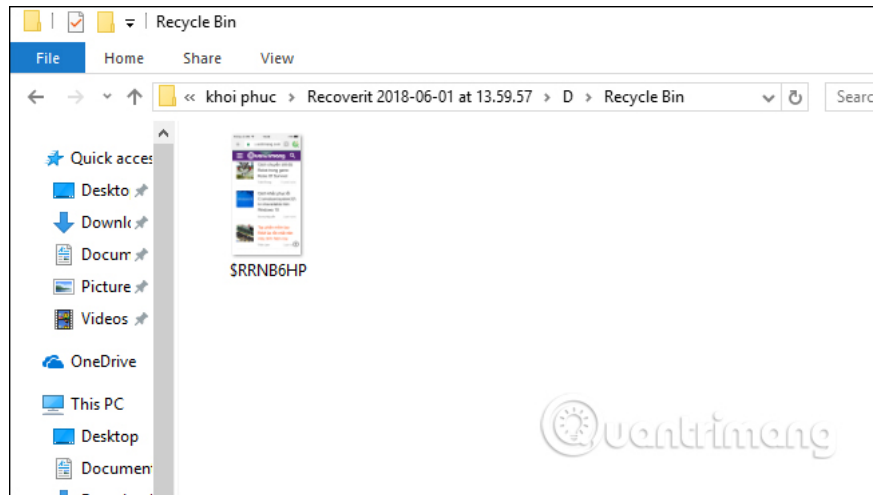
Recycle Bin

File Home Share View

« khoi phuc › Recoverit 2018-06-01 at 13.59.57 › D › Recycle Bin

Searc

Quick acces
Deskto
Downlo
Docum
Picture
Videos

OneDrive

This PC
Desktop
Documen

$RRNB6HP

Quantrimang